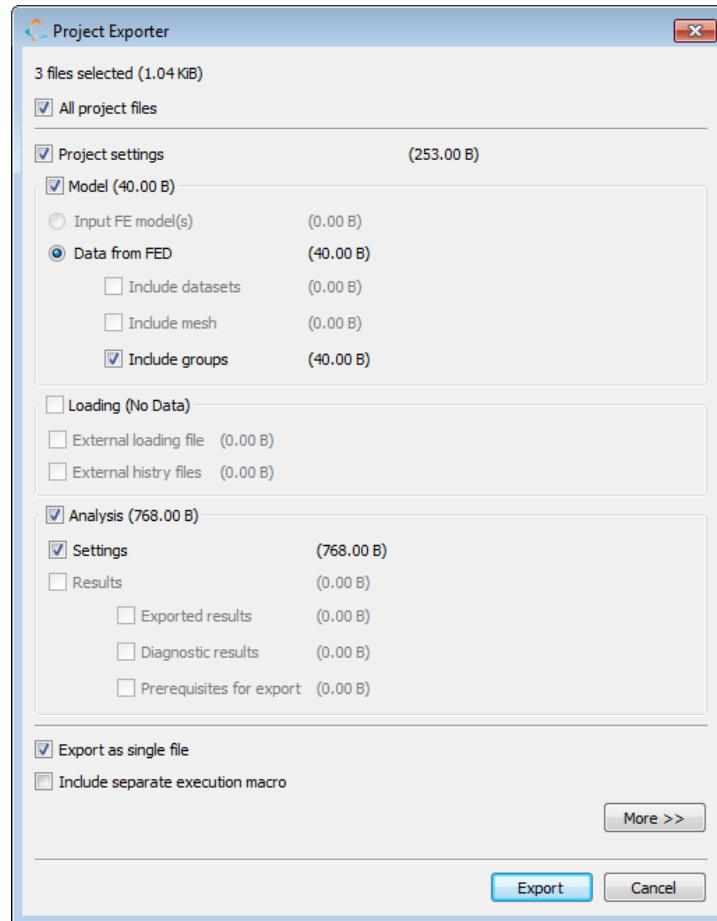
Project Exporter

3 files selected (1.04 KiB)

All project files

Project settings (253.00 B)

Model (40.00 B)

Input FE model(s) (0.00 B)

Data from FED (40.00 B)

Include datasets (0.00 B)

Include mesh (0.00 B)

Include groups (40.00 B)

Loading (No Data)

External loading file (0.00 B)

External histry files (0.00 B)

Analysis (768.00 B)

Settings (768.00 B)

Results (0.00 B)

Exported results (0.00 B)

Diagnostic results (0.00 B)

Prerequisites for export (0.00 B)

Export as single file

Include separate execution macro

More >>

Export

Cancel